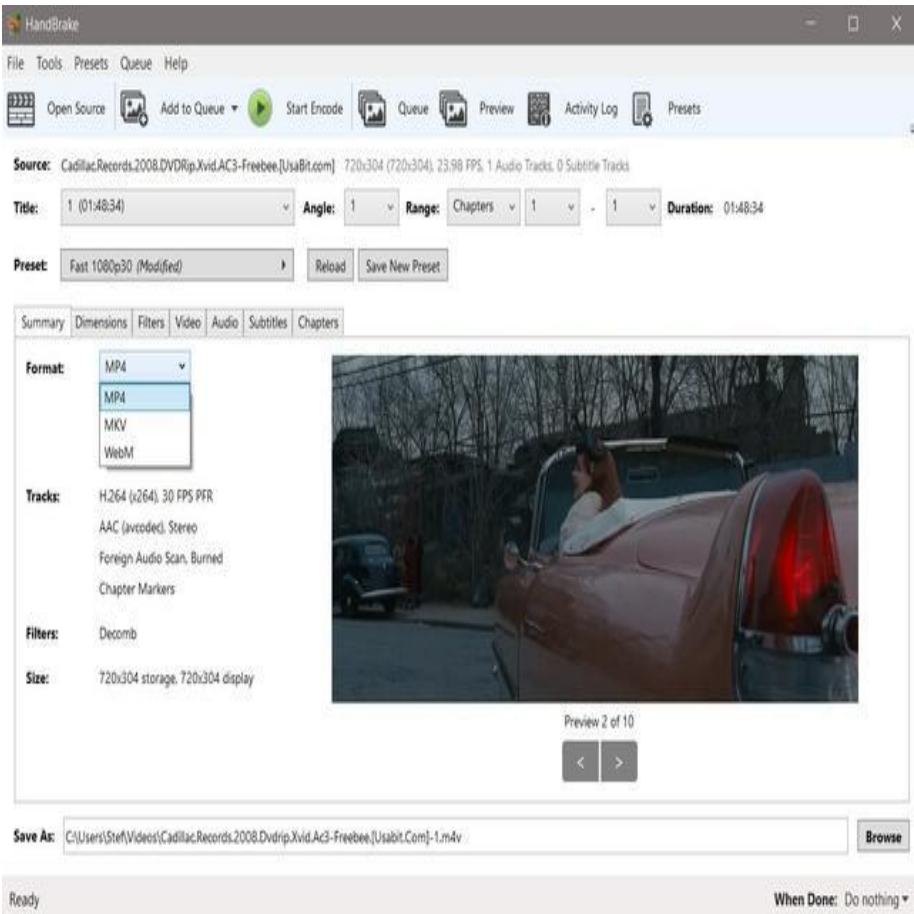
HandBrake

File Tools Presets Queue Help

Open Source Add to Queue ▾ Start Encode Queue Preview Activity Log Presets

Source: Cadillac.Records.2008.DVDRip.Xvid.AC3-Freebee.[UsaBit.com] 720x304 (720x304), 23.98 FPS, 1 Audio Tracks, 0 Subtitle Tracks

Title: 1 (01:48:34) Angle: 1 Range: Chapters 1 - 1 Duration: 01:48:34

Preset: Fast 1080p30 (Modified) Reload Save New Preset

Summary Dimensions Filters Video Audio Subtitles Chapters

Format: MP4
MP4
MKV
WebM

Tracks: H.264 (x264), 30 FPS PFR
AAC (avcodec), Stereo
Foreign Audio Scan, Burned
Chapter Markers

Filters: Decomb

Size: 720x304 storage, 720x304 display

Preview 2 of 10

< >

Save As: C:\Users\Stef\Videos\Cadillac.Records.2008.Dvdrip.Xvid.Ac3-Freebee.[Usabit.Com]-1.m4v Browse

Ready When Done: Do nothing ▾